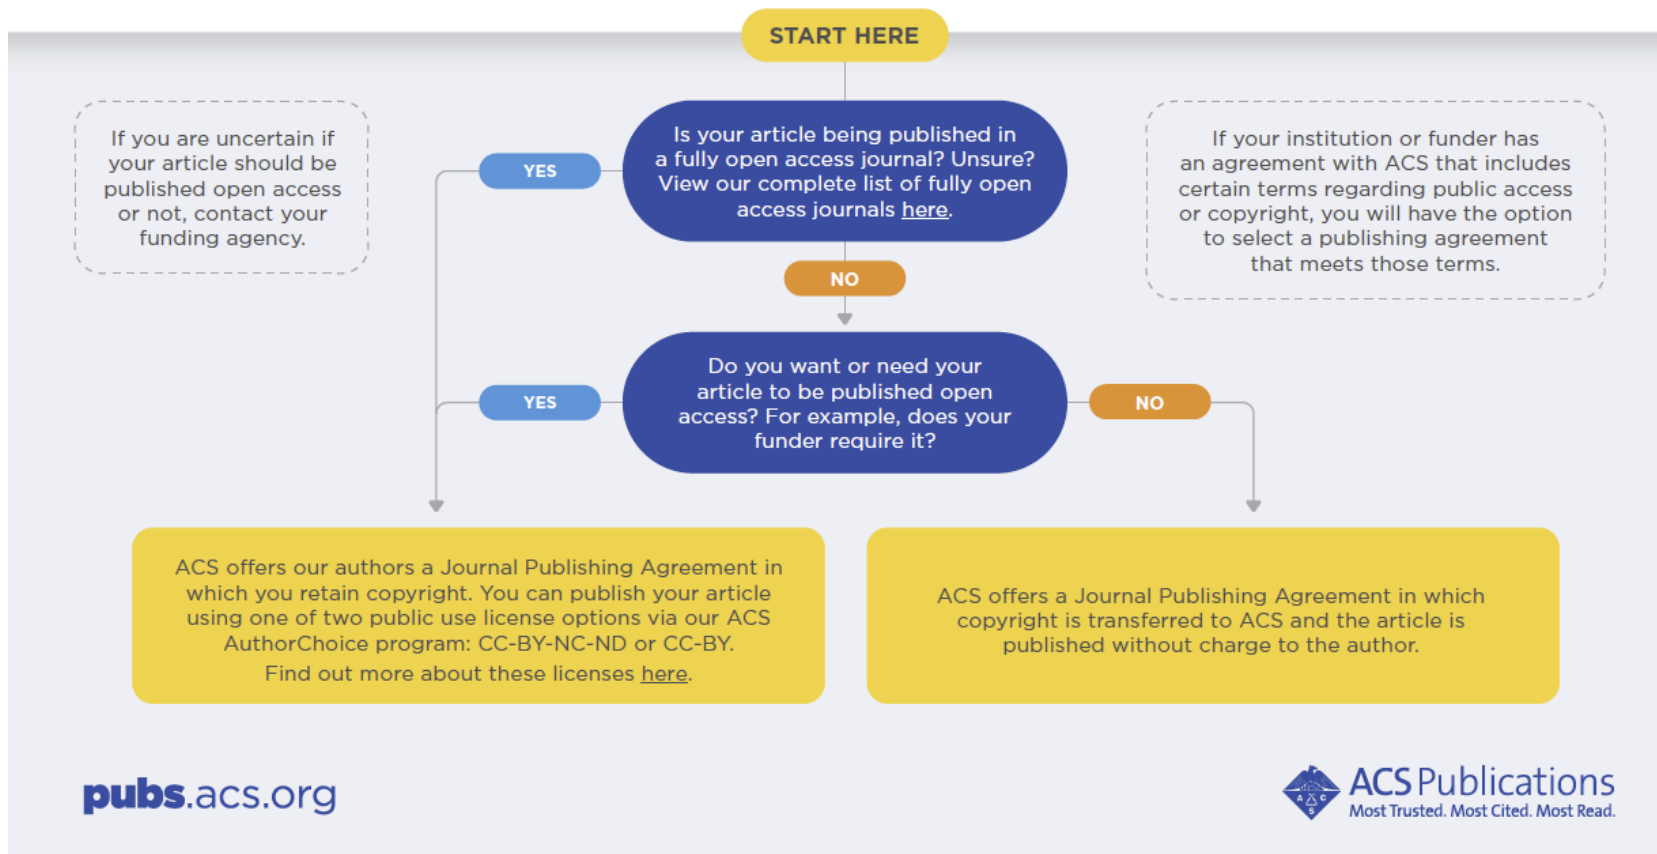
START HERE

If you are uncertain if your article should be published open access or not, contact your funding agency.

Is your article being published in a fully open access journal? Unsure? View our complete list of fully open access journals here.

If your institution or funder has an agreement with ACS that includes certain terms regarding public access or copyright, you will have the option to select a publishing agreement that meets those terms.

YES

NO

YES

Do you want or need your article to be published open access? For example, does your funder require it?

NO

ACS offers our authors a Journal Publishing Agreement in which you retain copyright. You can publish your article using one of two public use license options via our ACS AuthorChoice program: CC-BY-NC-ND or CC-BY.
Find out more about these licenses here.

ACS offers a Journal Publishing Agreement in which copyright is transferred to ACS and the article is published without charge to the author.

pubs.acs.org

ACS Publications
Most Trusted. Most Cited. Most Read.